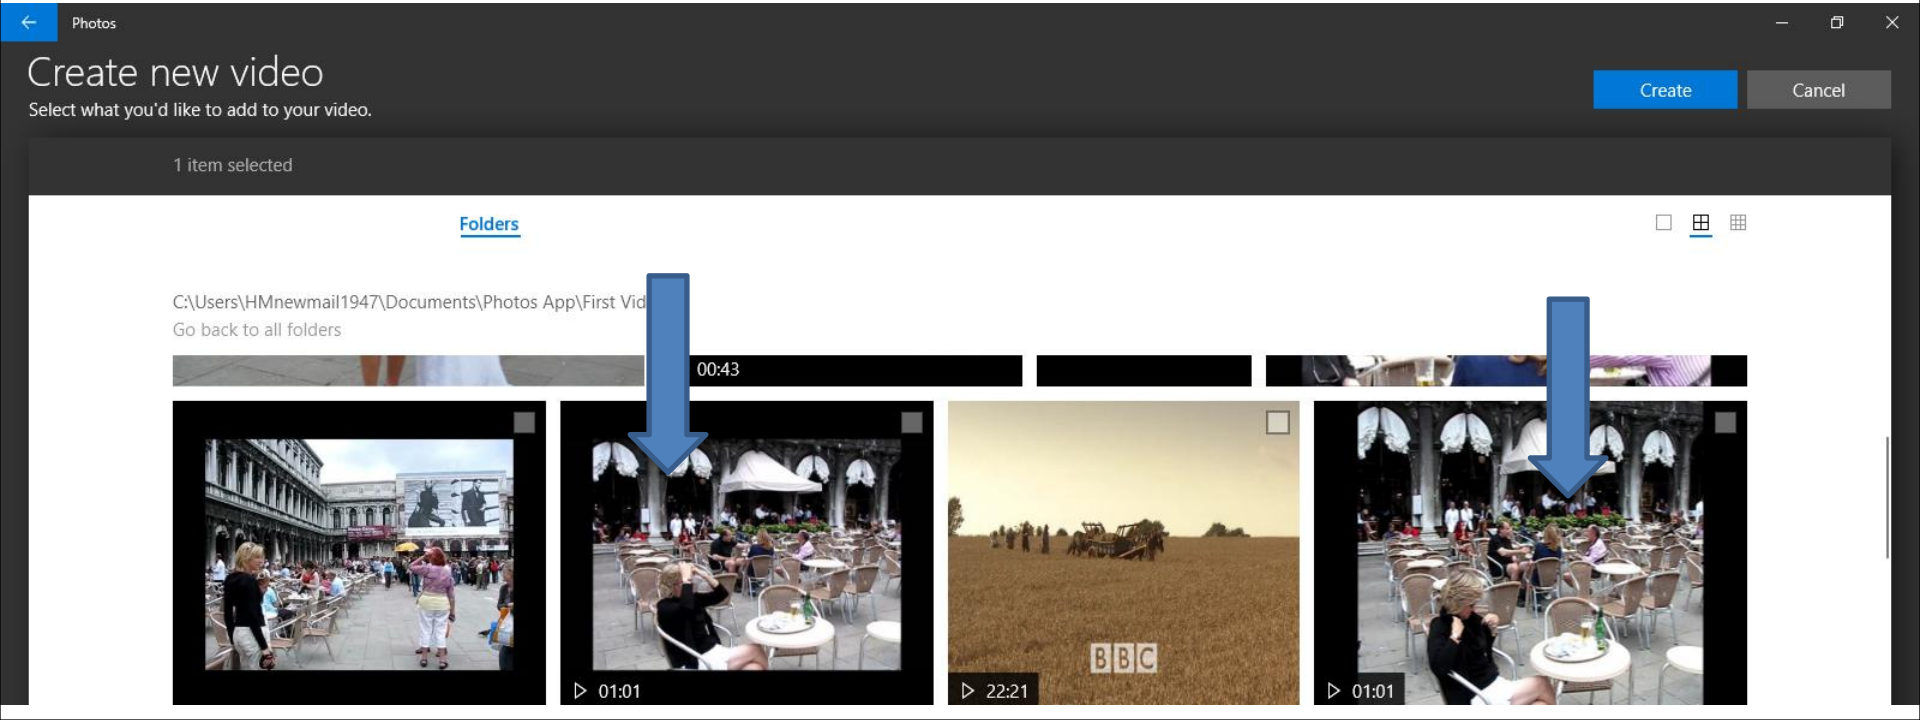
Photos

Create new video

Select what you'd like to add to your video.

Create

Cancel

1 item selected

Folders

C:\Users\HMnewmail1947\Documents\Photos App\First Vid

Go back to all folders

00:43

01:01

22:21

BBC

01:01